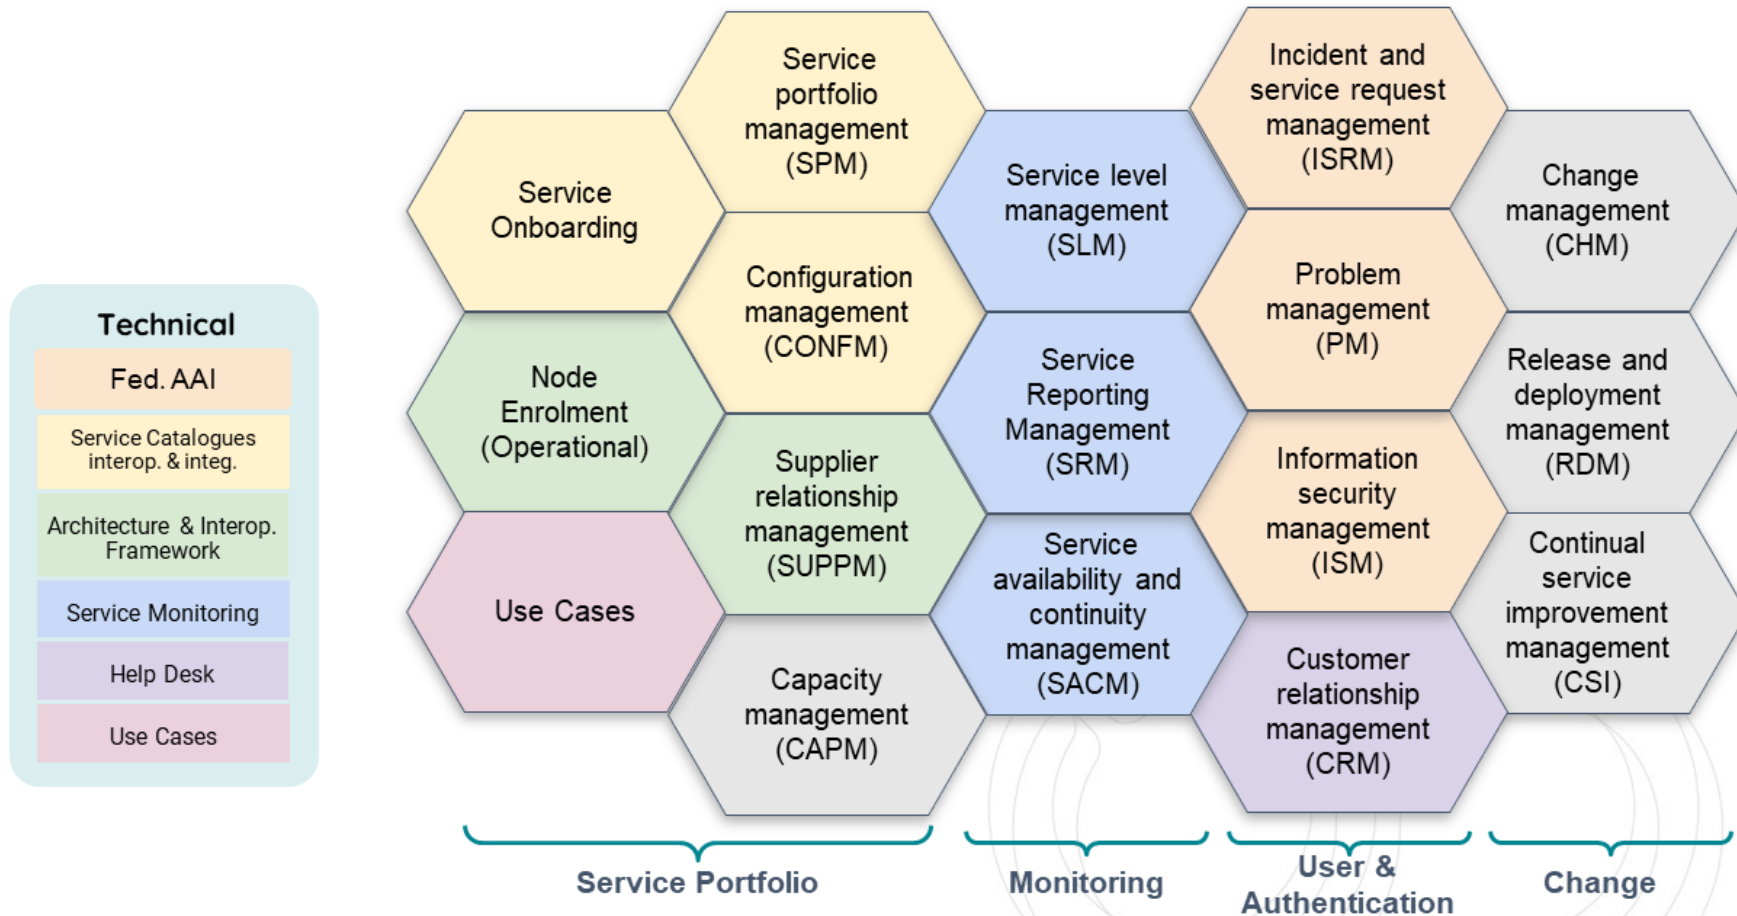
Technical

Fed. AAI

Service Catalogues interop. & integ.

Architecture & Interop. Framework

Service Monitoring

Help Desk

Use Cases

Service Onboarding

Service portfolio management (SPM)

Configuration management (CONFM)

Node Enrolment (Operational)

Supplier relationship management (SUPPM)

Use Cases

Capacity management (CAPM)

Service level management (SLM)

Service Reporting Management (SRM)

Service availability and continuity management (SACM)

Incident and service request management (ISRM)

Problem management (PM)

Information security management (ISM)

Customer relationship management (CRM)

Change management (CHM)

Release and deployment management (RDM)

Continual service improvement management (CSI)

Service Portfolio

Monitoring

User & Authentication

Change